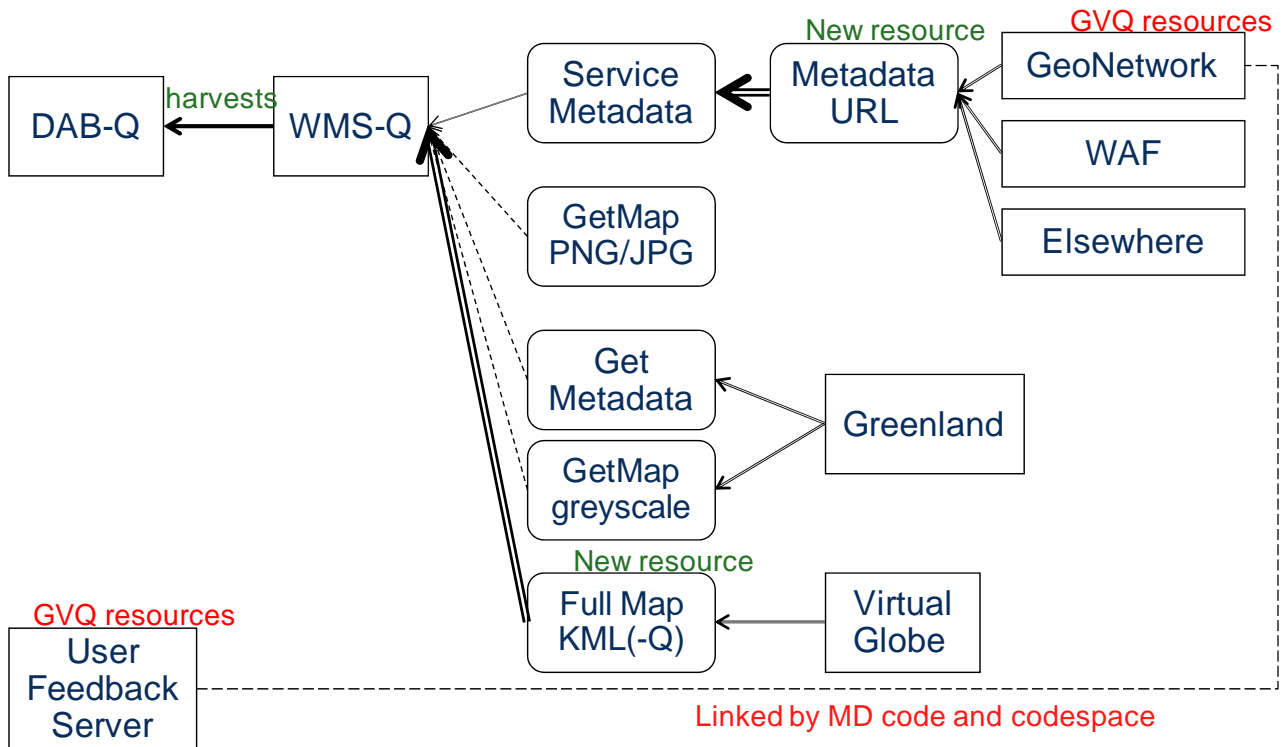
New resource
GVQ resources

DAB-Q
harvests
WMS-Q
Service Metadata
Metadata URL
GeoNetwork
WAF
Elsewhere
GetMap PNG/JPG
Get Metadata
GetMap greyscale
Greenland
New resource
Full Map KML(-Q)
Virtual Globe
GVQ resources
User Feedback Server
Linked by MD code and codespace